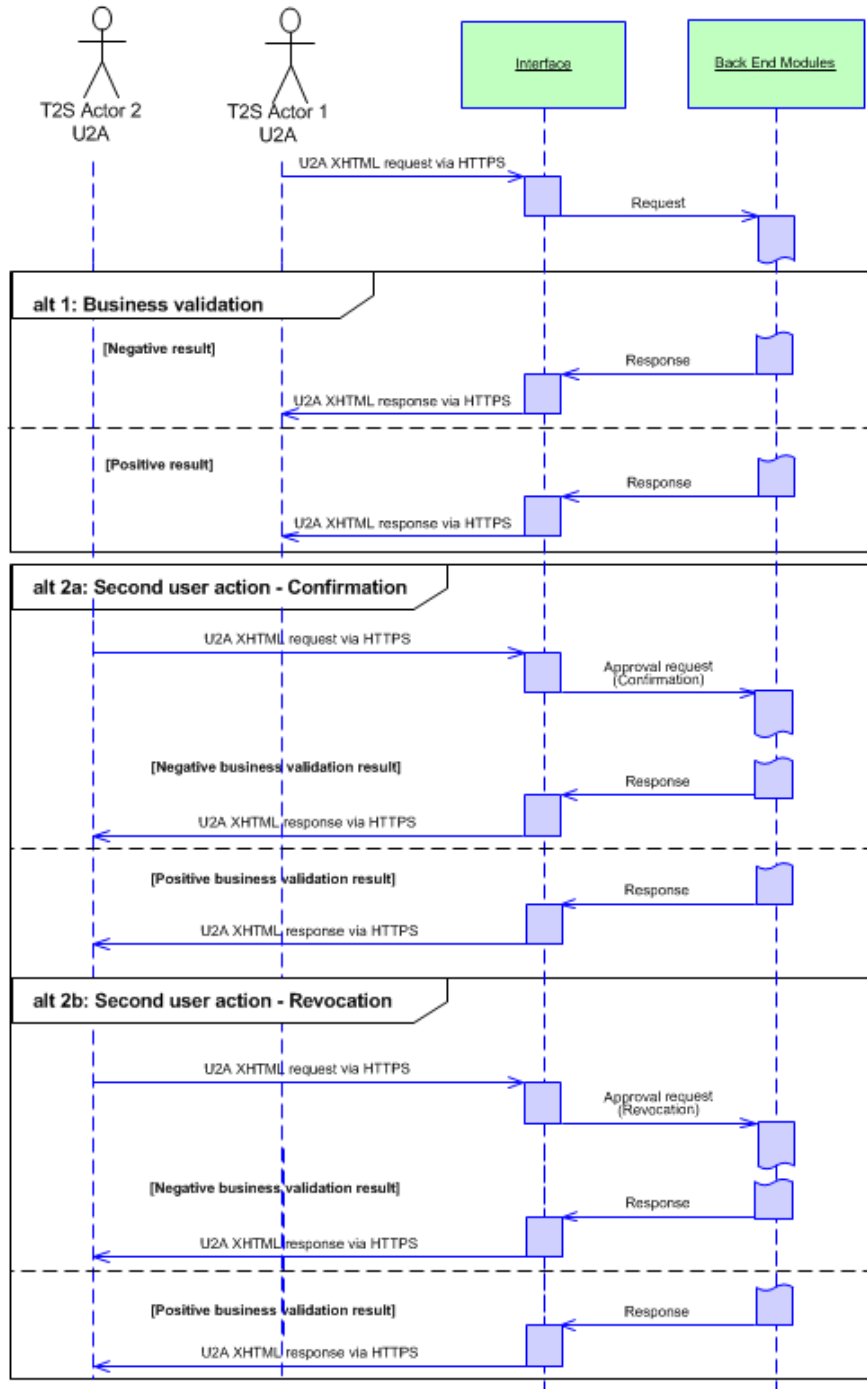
T2S Actor 2
U2A

T2S Actor 1
U2A

Interface

Back End Modules

U2A XHTML request via HTTPS

Request

alt 1: Business validation

[Negative result]

Response

U2A XHTML response via HTTPS

[Positive result]

Response

U2A XHTML response via HTTPS

alt 2a: Second user action - Confirmation

U2A XHTML request via HTTPS

Approval request
(Confirmation)

[Negative business validation result]

Response

U2A XHTML response via HTTPS

[Positive business validation result]

Response

U2A XHTML response via HTTPS

alt 2b: Second user action - Revocation

U2A XHTML request via HTTPS

Approval request
(Revocation)

[Negative business validation result]

Response

U2A XHTML response via HTTPS

[Positive business validation result]

Response

U2A XHTML response via HTTPS